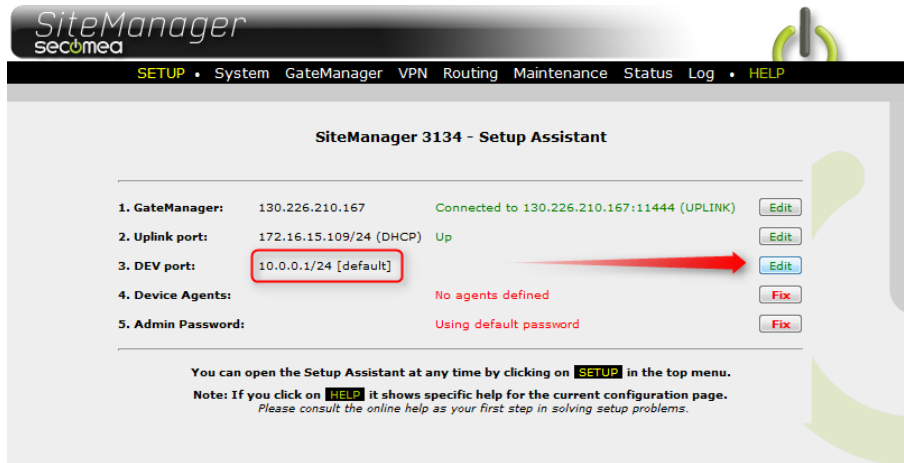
SiteManager
secomea

SETUP • System GateManager VPN Routing Maintenance Status Log • HELP

SiteManager 3134 - Setup Assistant

| | | | |
|---|---|---|---|
| 1. GateManager: | 130.226.210.167 | Connected to 130.226.210.167:11444 (UPLINK) | Edit |
| 2. Uplink port: | 172.16.15.109/24 (DHCP) | Up | Edit |
| 3. DEV port: | 10.0.0.1/24 [default] | | Edit |
| 4. Device Agents: | | No agents defined | Fix |
| 5. Admin Password: | | Using default password | Fix |

You can open the Setup Assistant at any time by clicking on SETUP in the top menu.

Note: If you click on HELP it shows specific help for the current configuration page.
Please consult the online help as your first step in solving setup problems.